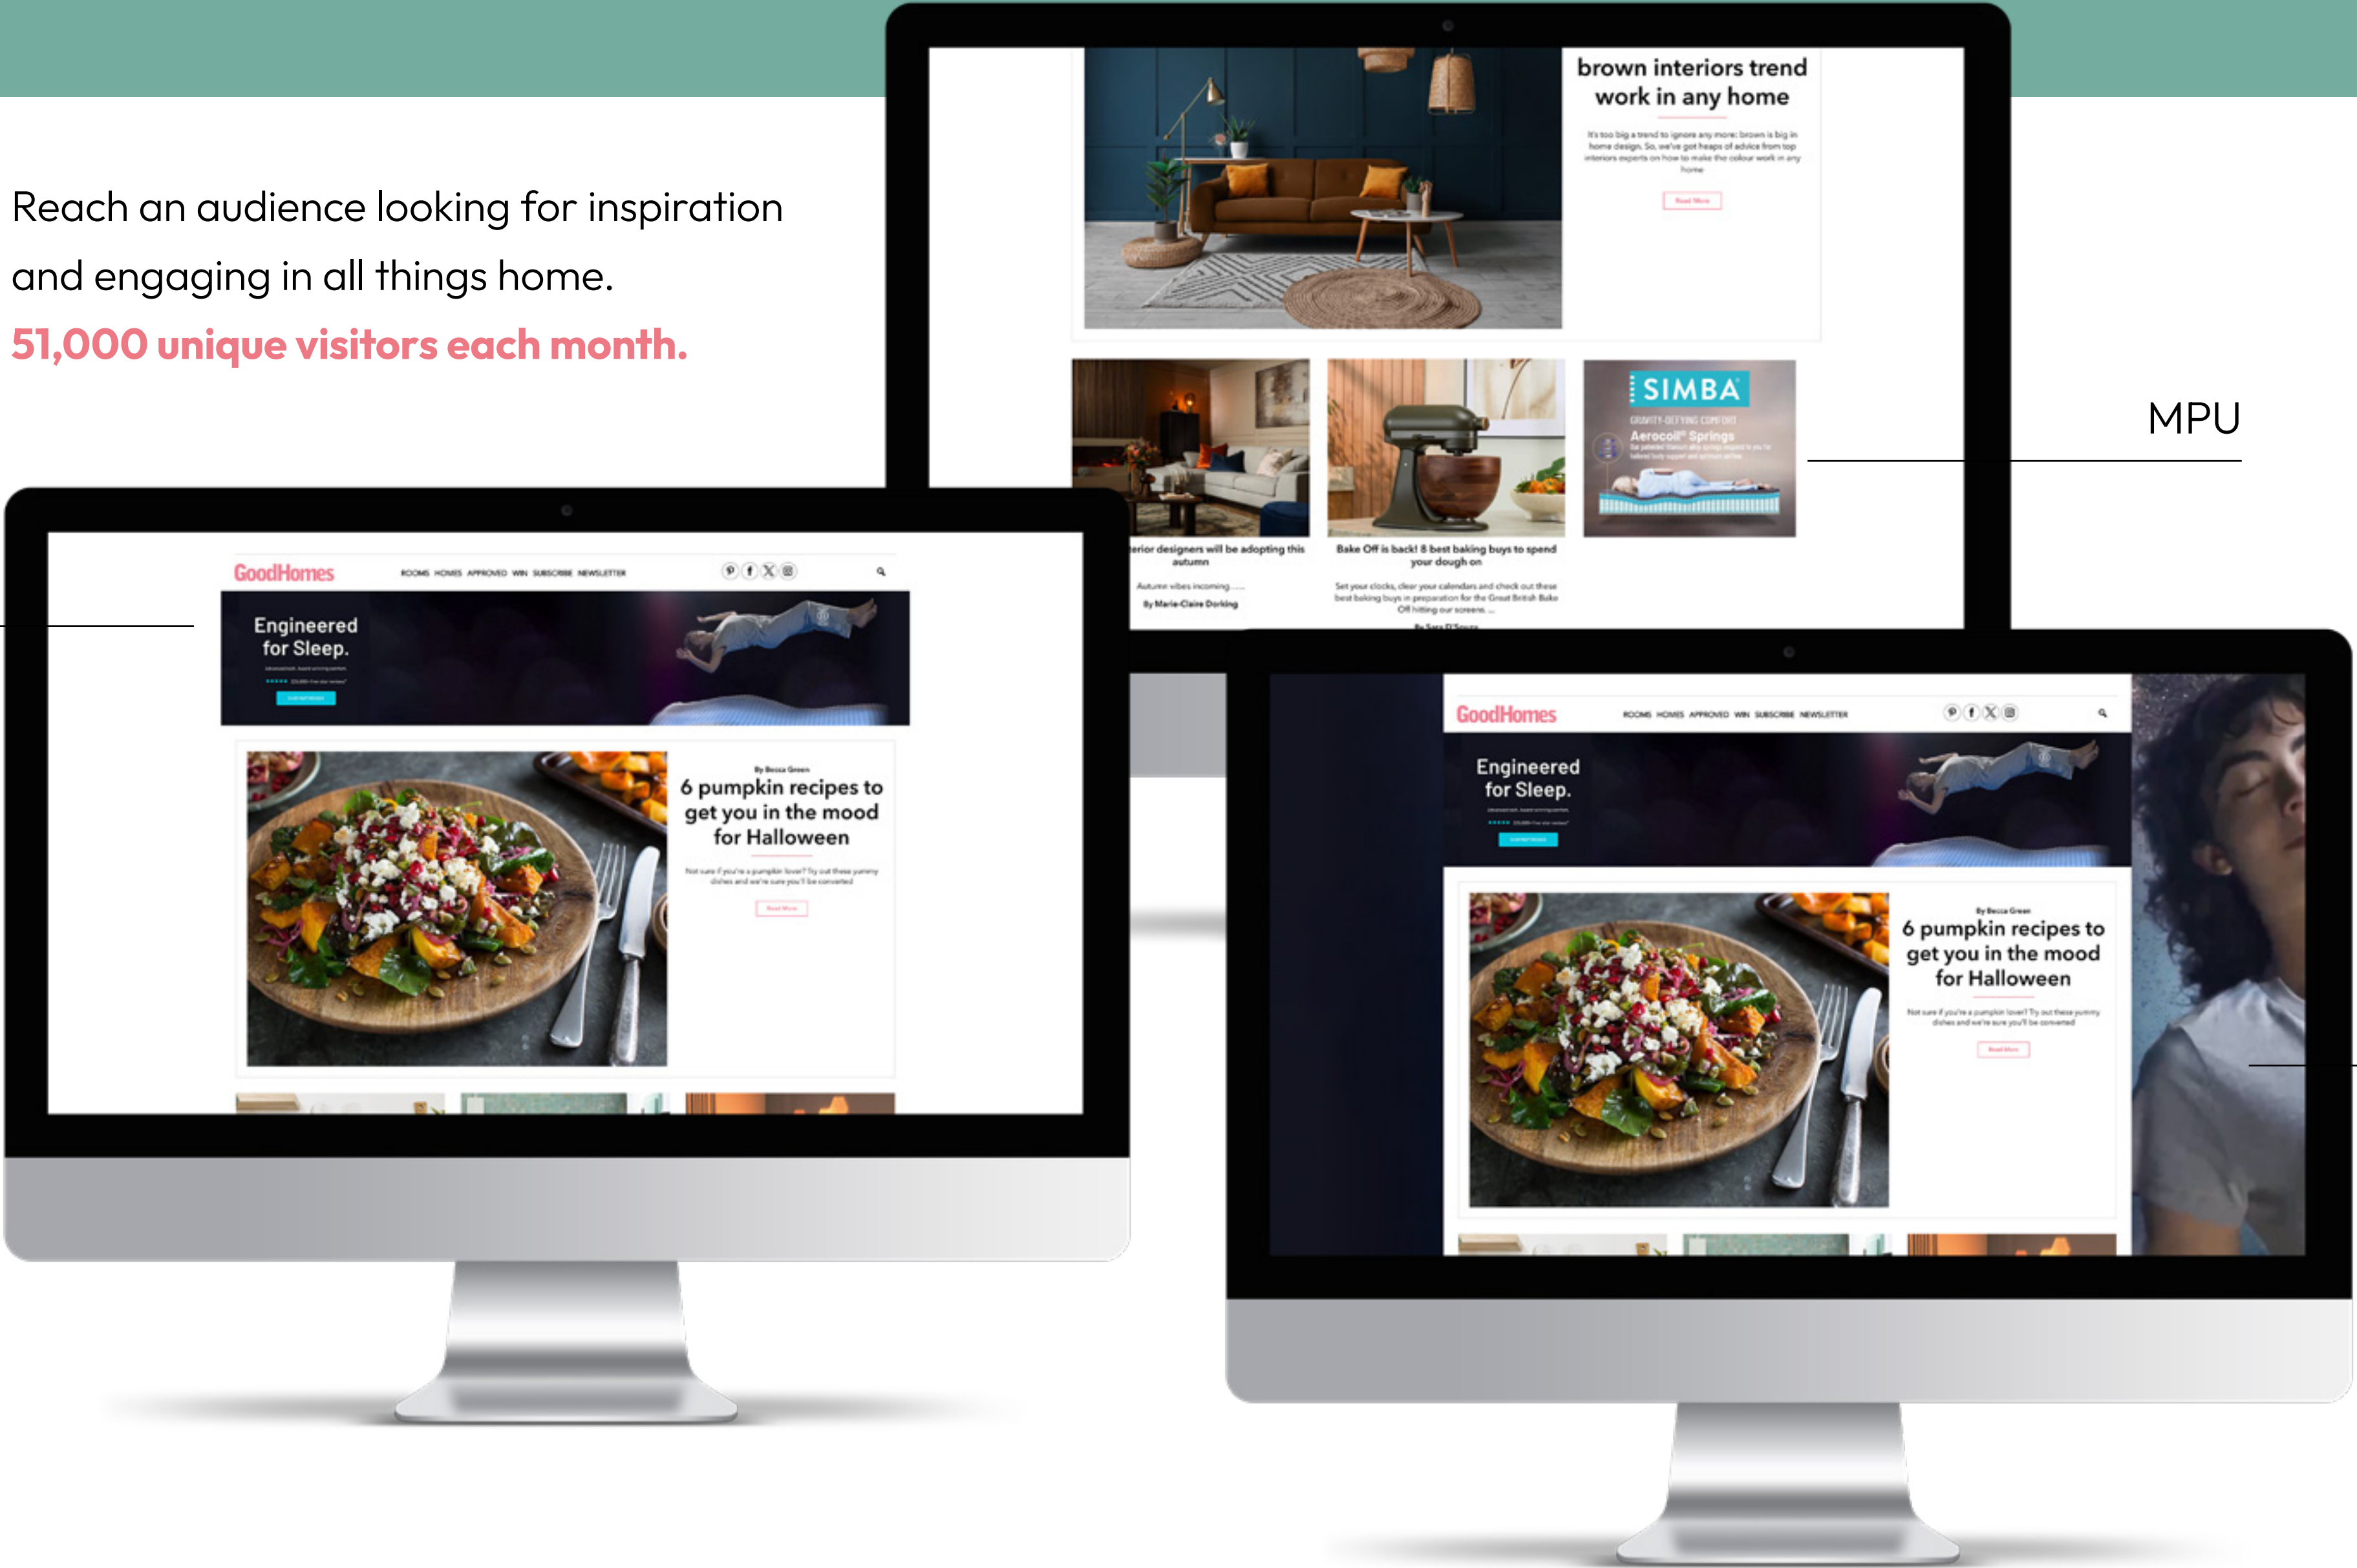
Reach an audience looking for inspiration and engaging in all things home.

51,000 unique visitors each month.

brown interiors trend work in any home

It's too big a trend to ignore any more: brown is big in home design. So, we've got heaps of advice from top interiors experts on how to make the colour work in any home

Read More

SIMBA

Aerocoil® Springs

MPU

terior designers will be adopting this autumn

Autumn vibes incoming......

By Marie-Claire Dorking

Bake Off is back! 8 best baking buys to spend your dough on

Set your clocks, clear your calendars and check out these best baking buys in preparation for the Great British Bake Off hitting our screens. ...

GoodHomes

ROOMS HOMES APPROVED WIN SUBSCRIBE NEWSLETTER

Engineered for Sleep.

By Becca Green

6 pumpkin recipes to get you in the mood for Halloween

Not sure if you're a pumpkin lover? Try out these yummy dishes and we're sure you'll be converted

Read More

GoodHomes

ROOMS HOMES APPROVED WIN SUBSCRIBE NEWSLETTER

Engineered for Sleep.

By Becca Green

6 pumpkin recipes to get you in the mood for Halloween

Not sure if you're a pumpkin lover? Try out these yummy dishes and we're sure you'll be converted

Read More